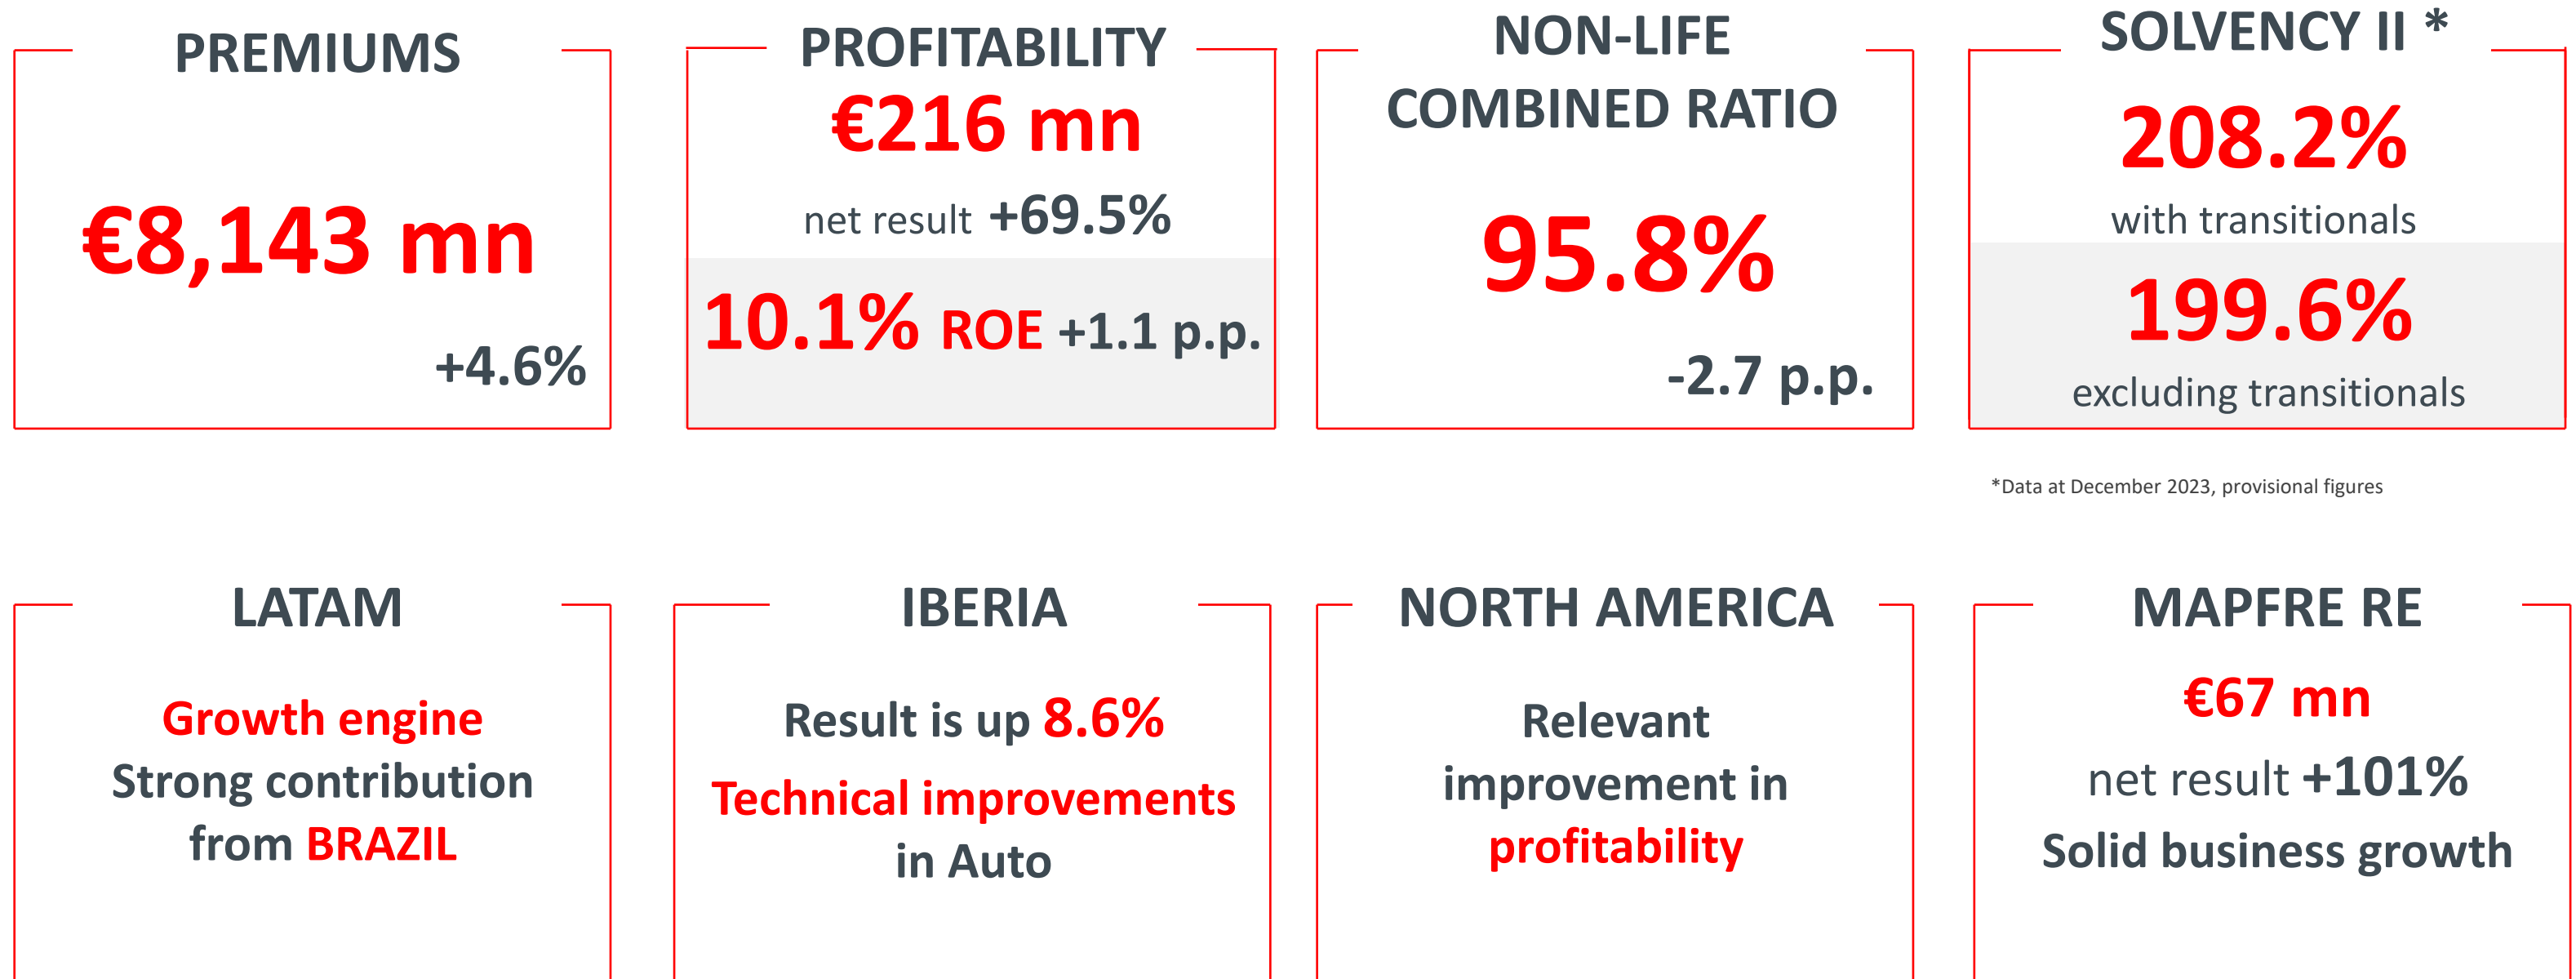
PREMIUMS

€8,143 mn

+4.6%

PROFITABILITY

€216 mn

net result +69.5%

10.1% ROE +1.1 p.p.

NON-LIFE COMBINED RATIO

95.8%

-2.7 p.p.

SOLVENCY II *

208.2%

with transitionals

199.6%

excluding transitionals

*Data at December 2023, provisional figures

LATAM

Growth engine
Strong contribution from BRAZIL

IBERIA

Result is up 8.6%

Technical improvements in Auto

NORTH AMERICA

Relevant improvement in profitability

MAPFRE RE

€67 mn

net result +101%

Solid business growth